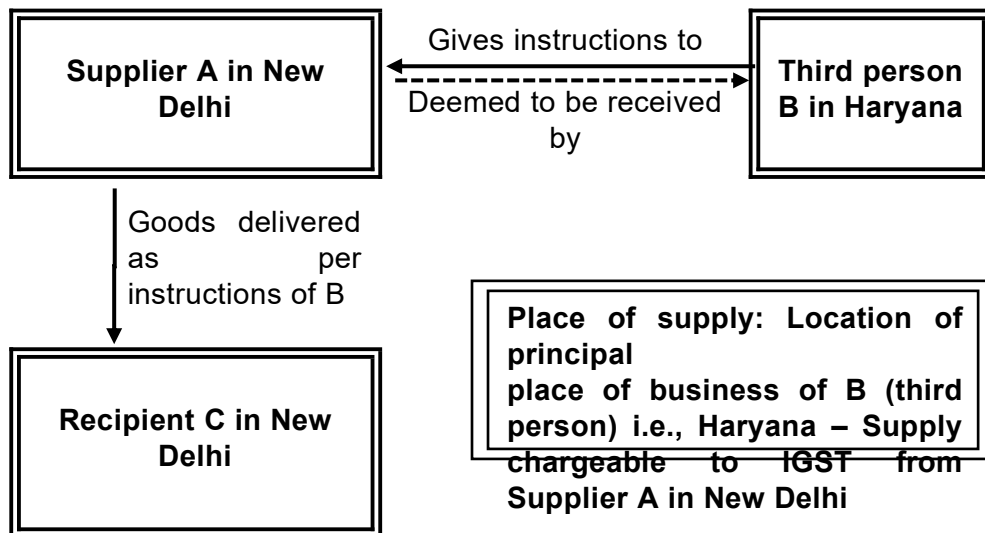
Supplier A in New Delhi

Gives instructions to

Deemed to be received by

Third person B in Haryana

Goods delivered as per instructions of B

Recipient C in New Delhi

Place of supply: Location of principal place of business of B (third person) i.e., Haryana – Supply chargeable to IGST from Supplier A in New Delhi